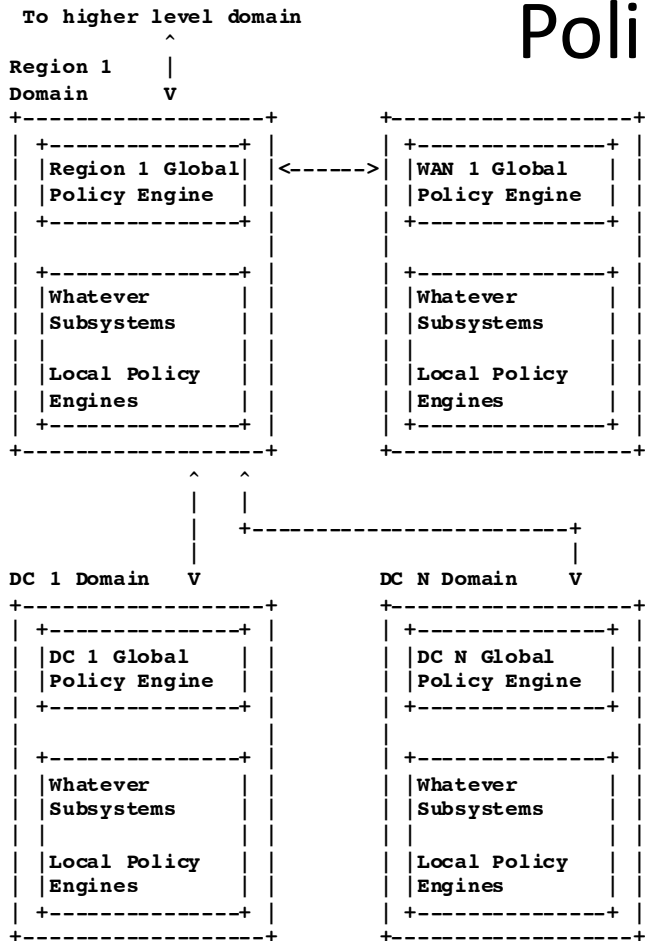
Poli

To higher level domain
^
|
Region 1 Domain
V

Region 1 Global Policy Engine
<------>
WAN 1 Global Policy Engine

Whatever Subsystems

Local Policy Engines

Whatever Subsystems

Local Policy Engines

DC 1 Domain

DC 1 Global Policy Engine

Whatever Subsystems

Local Policy Engines

DC N Domain

DC N Global Policy Engine

Whatever Subsystems

Local Policy Engines